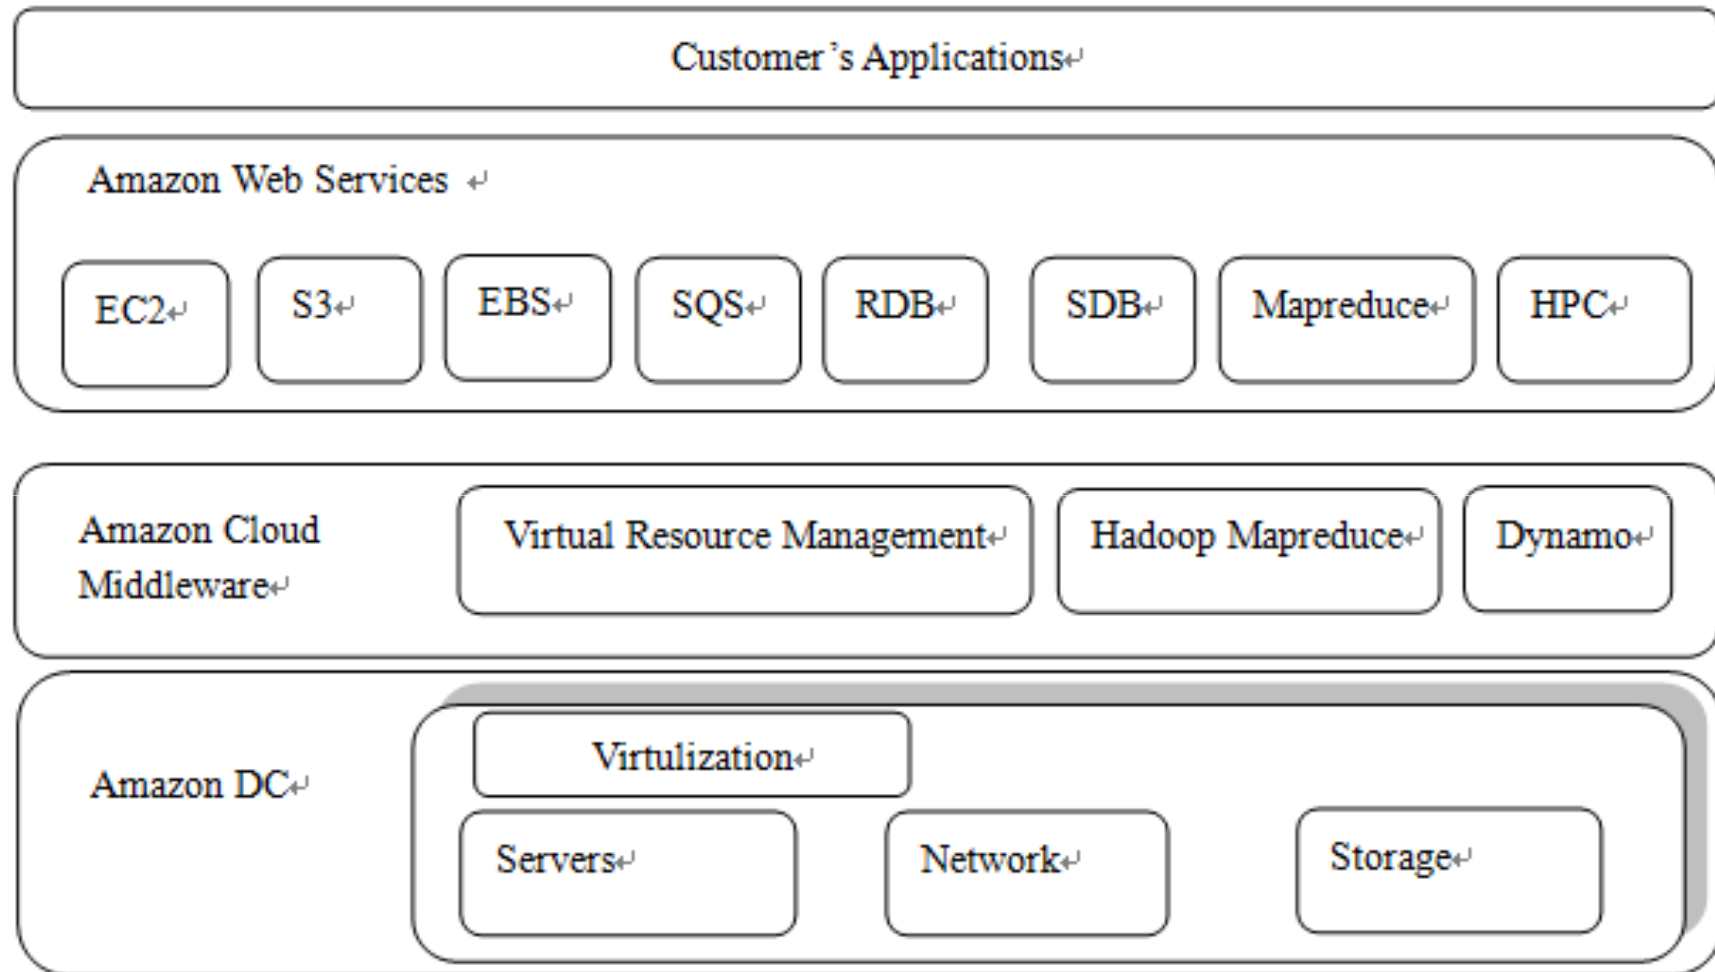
Customer's Applications

Amazon Web Services

EC2

S3

EBS

SQS

RDB

SDB

Mapreduce

HPC

Amazon Cloud Middleware

Virtual Resource Management

Hadoop Mapreduce

Dynamo

Amazon DC

Virtulization

Servers

Network

Storage